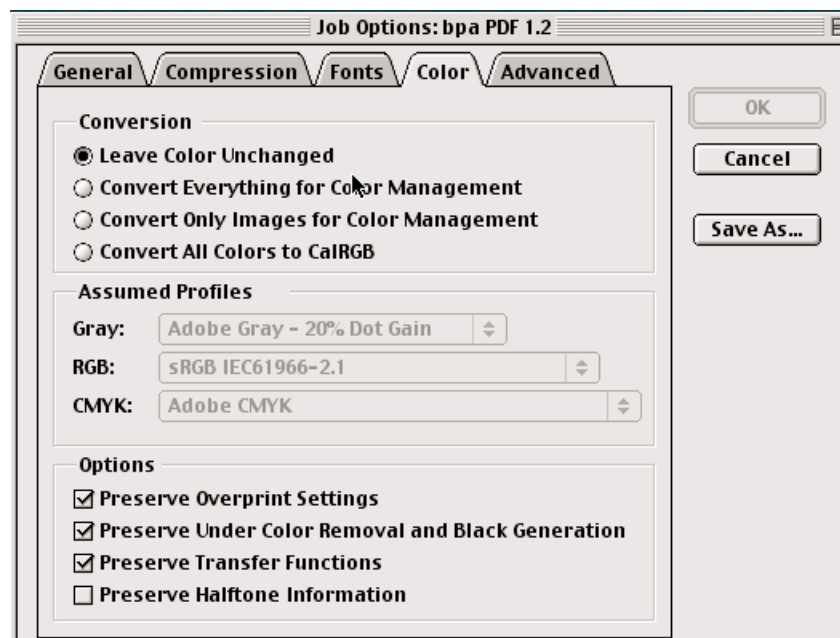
Job Options: bpa PDF 1.2

General | Compression | Fonts | Color | Advanced

OK

Cancel

Save As...

Conversion

◉ Leave Color Unchanged

○ Convert Everything for Color Management

○ Convert Only Images for Color Management

○ Convert All Colors to CalRGB

Assumed Profiles

Gray: Adobe Gray - 20% Dot Gain

RGB: sRGB IEC61966-2.1

CMYK: Adobe CMYK

Options

☑ Preserve Overprint Settings

☑ Preserve Under Color Removal and Black Generation

☑ Preserve Transfer Functions

☐ Preserve Halftone Information